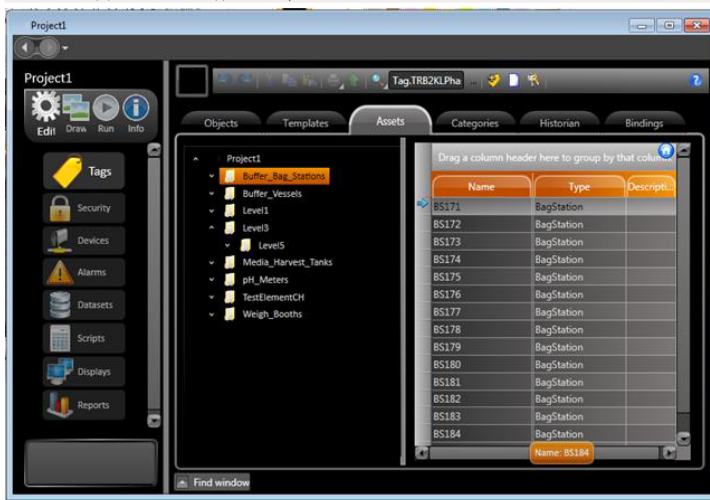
Project1

Project1

Edit Draw Run Info

Tags

Security

Devices

Alarms

Datasets

Scripts

Displays

Reports

Tag.TRB2KLPha

Objects Templates Assets Categories Historian Bindings

Project1
Buffer_Bag_Stations
Buffer_Vessels
Level1
Level3
Level5
Media_Harvest_Tanks
pH_Meters
TestElementCH
Weigh_Booths

Drag a column header here to group by that colu

| Name | Type | Descripti... |
|---|---|---|
| BS171 | BagStation | |
| BS172 | BagStation | |
| BS173 | BagStation | |
| BS174 | BagStation | |
| BS175 | BagStation | |
| BS176 | BagStation | |
| BS177 | BagStation | |
| BS178 | BagStation | |
| BS179 | BagStation | |
| BS180 | BagStation | |
| BS181 | BagStation | |
| BS182 | BagStation | |
| BS183 | BagStation | |
| BS184 | BagStation | |

Name: BS184

Find window